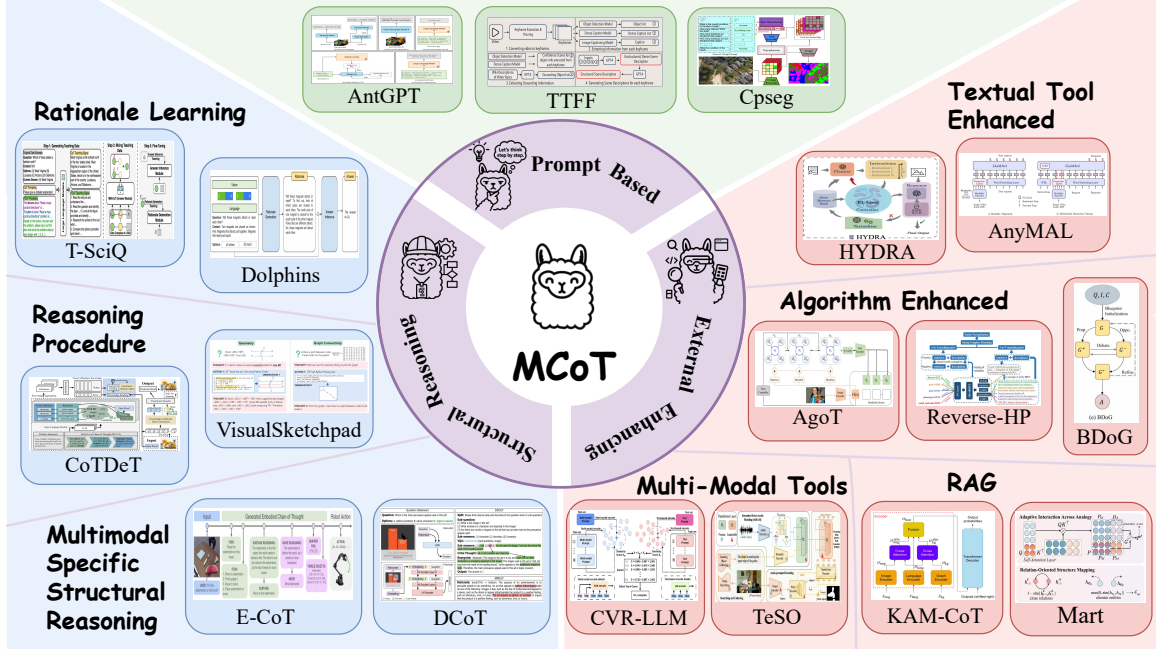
AntGPT

TTFF

Cpseg

Rationale Learning

T-SciQ

Dolphins

Textual Tool Enhanced

HYDRA

AnyMAL

Let's think step by step.

Prompt Based

MCoT

Structural Reasoning

External Enhancing

Reasoning Procedure

CoTDeT

VisualSketchpad

Algorithm Enhanced

AgoT

Reverse-HP

BDoG

Multimodal Specific Structural Reasoning

E-CoT

DCoT

Multi-Modal Tools

CVR-LLM

TeSO

RAG

KAM-CoT

Mart